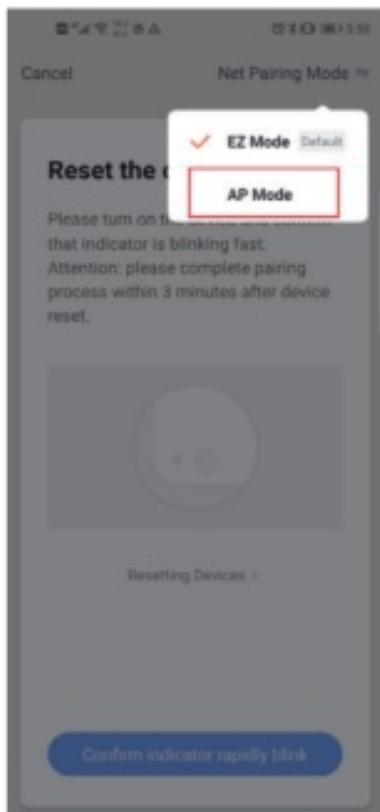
Cancel

Net Pairing Mode

EZ Mode Default

AP Mode

Reset the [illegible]

Please turn on t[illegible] that indicator is blinking fast. Attention: please complete pairing process within 3 minutes after device reset.

Resetting Devices >

Confirm indicator rapidly blink